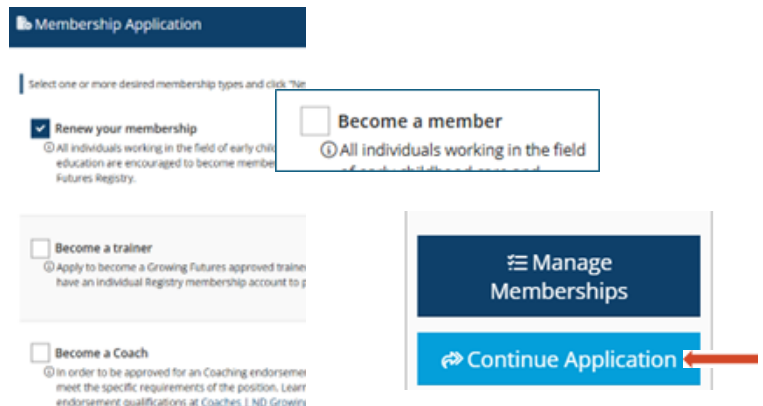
Membership Application

Select one or more desired membership types and click "Ne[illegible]

Renew your membership
ⓘ All individuals working in the field of early chil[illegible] education are encouraged to become member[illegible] Futures Registry.

Become a member
ⓘ All individuals working in the field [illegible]

Become a trainer
ⓘ Apply to become a Growing Futures approved traine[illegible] have an individual Registry membership account to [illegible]

Become a Coach
ⓘ In order to be approved for an Coaching endorseme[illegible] meet the specific requirements of the position. Lear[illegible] endorsement qualifications at Coaches | ND Growin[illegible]

Manage Memberships

Continue Application